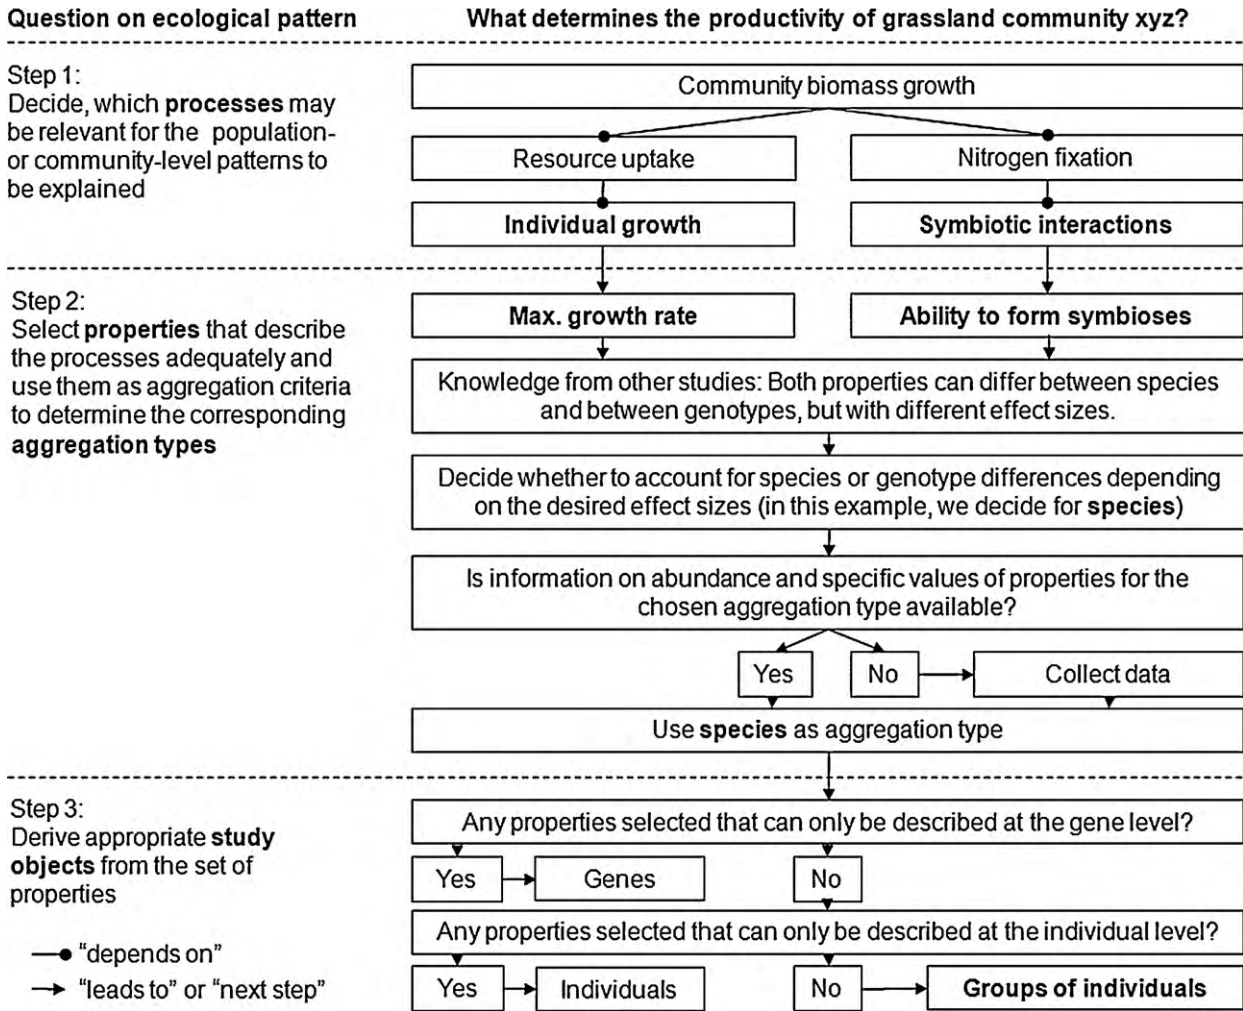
Question on ecological pattern

What determines the productivity of grassland community xyz?

Step 1:
Decide, which processes may be relevant for the population- or community-level patterns to be explained

Community biomass growth

Resource uptake

Nitrogen fixation

Individual growth

Symbiotic interactions

Step 2:
Select properties that describe the processes adequately and use them as aggregation criteria to determine the corresponding aggregation types

Max. growth rate

Ability to form symbioses

Knowledge from other studies: Both properties can differ between species and between genotypes, but with different effect sizes.

Decide whether to account for species or genotype differences depending on the desired effect sizes (in this example, we decide for species)

Is information on abundance and specific values of properties for the chosen aggregation type available?

Yes

No

Collect data

Use species as aggregation type

Step 3:
Derive appropriate study objects from the set of properties

Any properties selected that can only be described at the gene level?

Yes

Genes

No

Any properties selected that can only be described at the individual level?

Yes

Individuals

No

Groups of individuals

"depends on"

"leads to" or "next step"